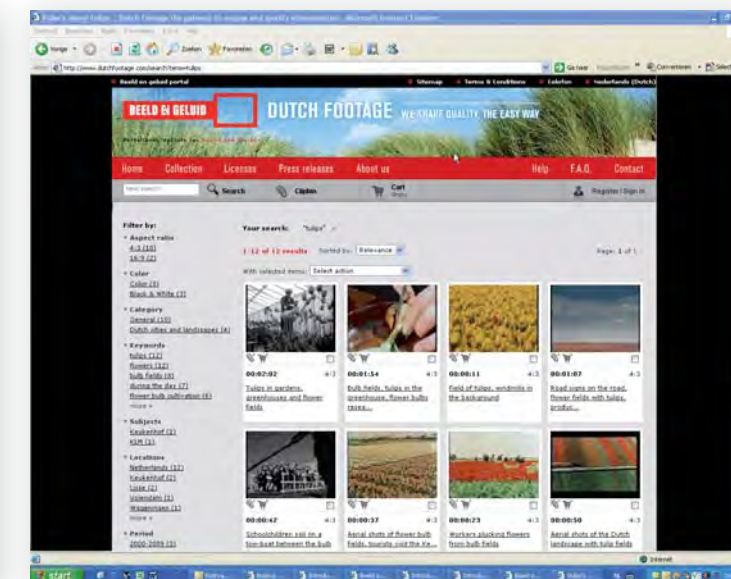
Beeld en geluid portal
Sitemap · Terms & Conditions · Contact · Nederlands (Dutch)

BEELD EN GELUID
DUTCH FOOTAGE WE START QUALITY, THE EASY WAY

Home · Collection · Licenses · Press releases · About us · Help · F.A.Q. · Contact

Search · Clipbin · Cart · Register / Sign in

Filter by:
Aspect ratio
4:3 (10)
16:9 (2)
Color
Color (9)
Black & White (3)
Category
General (10)
Dutch cities and landscapes (4)
Keywords
tulips (12)
flowers (12)
bulb fields (8)
during the day (7)
Flower bulb cultivation (6)
more »
Subjects
Keukenhof (2)
KLM (1)
Locations
Netherlands (12)
Keukenhof (2)
Lisse (2)
Volendam (1)
Wageningen (1)
more »
Period
2000-2009 (3)

Your search: "tulips"
1-12 of 12 results · Sorted by: Relevance
With selected items: Select action
Page: 1 of 1

00:02:02 4:3 Tulips in gardens, greenhouses and flower fields
00:01:54 4:3 Bulb fields, tulips in the greenhouse, flower bulbs raises...
00:00:11 4:3 Field of tulips, windmills in the background
00:01:07 4:3 Road signs on the road, flower fields with tulips, produc...
00:00:42 4:3 Schoolchildren sail on a tow-boat between the bulb
00:00:37 4:3 Aerial shots of flower bulb fields, tourists visit the Ke...
00:00:23 4:3 Workers plucking flowers from bulb fields
00:00:50 4:3 Aerial shots of the Dutch landscape with tulip fields

start